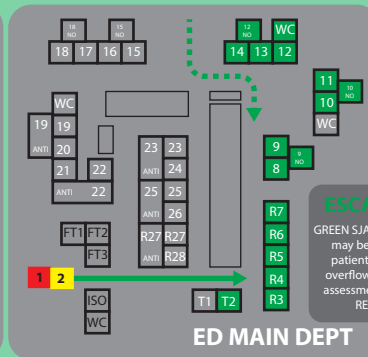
18 NO
15 NO
18 17 16 15
12 NO
WC
14 13 12
11
10
10 NO
WC
WC
19 19
ANTI 20
21 22
ANTI 22
23 23
ANTI 24
25 25
ANTI 26
R27 R27
ANTI R28
9
8
9 NO
R7
R6
R5
R4
R3
FT1 FT2
FT3
1 2
ISO
WC
T1 T2
ESCA
GREEN SJA
may be
patient
overflow
assessme
RE
ED MAIN DEPT